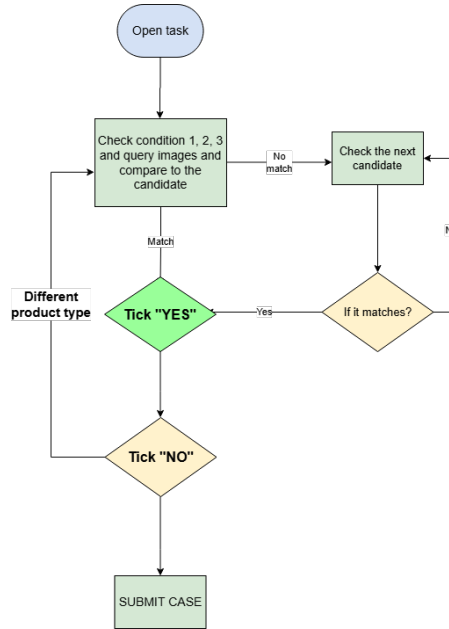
Open task

Check condition 1, 2, 3 and query images and compare to the candidate

No match

Check the next candidate

Match

Different product type

Tick "YES"

Yes

If it matches?

Tick "NO"

SUBMIT CASE